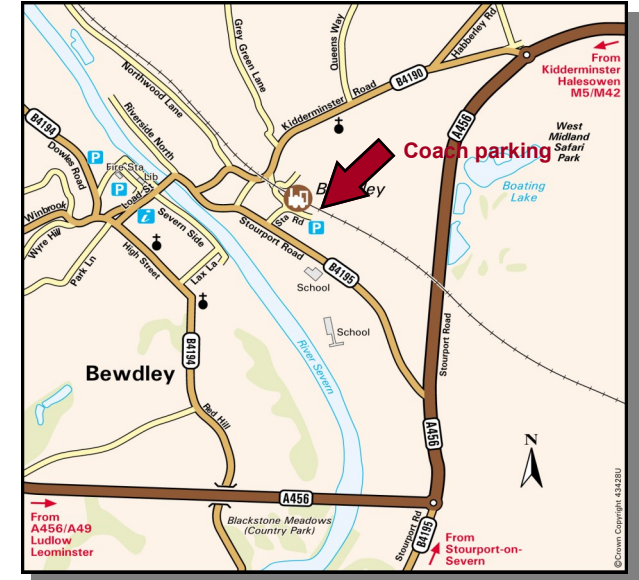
Grey Green Lane
Queens Way
Habberley Rd
From Kidderminster Halesowen M5/M42
Northwood Lane
Kidderminster Road
B4190
Riverside North
Coach parking
West Midland Safari Park
B4194
Dowles Road
Fire Sta
Lib
Load St
Bewdley
Boating Lake
Winbrook
Severn Side
Sta Rd
Wyre Hill
Stourport Road
A456
Park Ln
High Street
Lax La
B4195
School
School
Stourport Road
B4194
Bewdley
River Severn
Red Hill
A456
N
A456
From A456/A49 Ludlow Leominster
Blackstone Meadows (Country Park)
Stourport Rd
B4195
From Stourport-on-Severn
©Crown Copyright 43428U